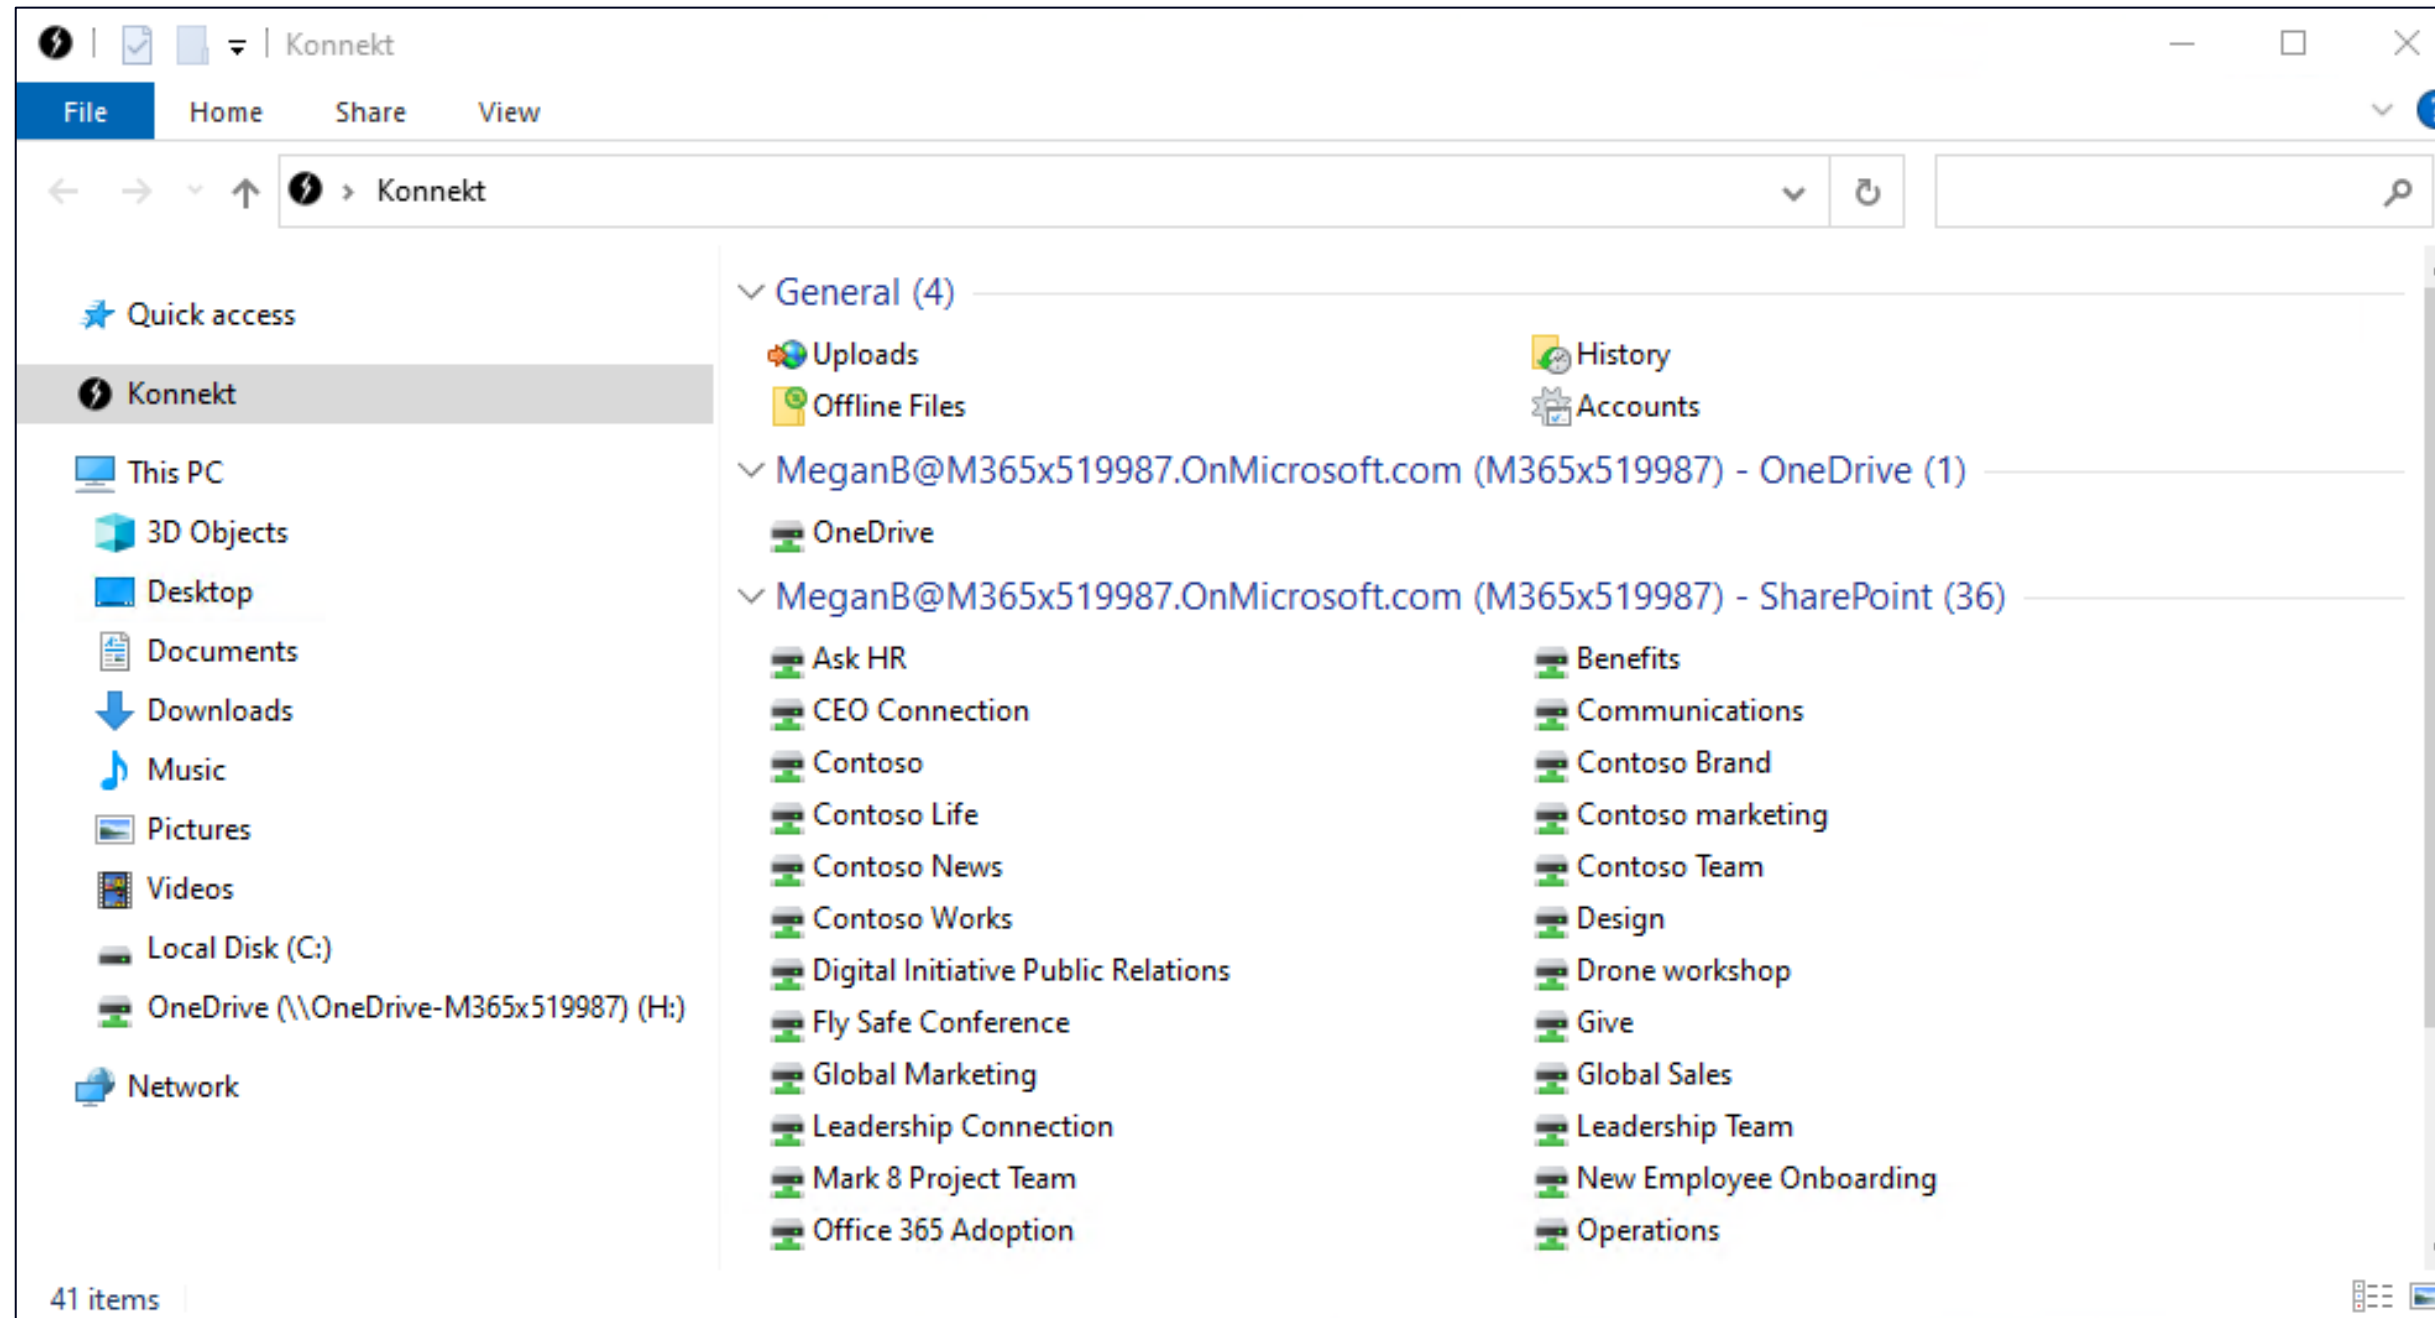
Konnekt

File Home Share View

Konnekt

Quick access
Konnekt
This PC
3D Objects
Desktop
Documents
Downloads
Music
Pictures
Videos
Local Disk (C:)
OneDrive (\\OneDrive-M365x519987) (H:)
Network

General (4)
Uploads
History
Offline Files
Accounts

MeganB@M365x519987.OnMicrosoft.com (M365x519987) - OneDrive (1)
OneDrive

MeganB@M365x519987.OnMicrosoft.com (M365x519987) - SharePoint (36)
Ask HR
Benefits
CEO Connection
Communications
Contoso
Contoso Brand
Contoso Life
Contoso marketing
Contoso News
Contoso Team
Contoso Works
Design
Digital Initiative Public Relations
Drone workshop
Fly Safe Conference
Give
Global Marketing
Global Sales
Leadership Connection
Leadership Team
Mark 8 Project Team
New Employee Onboarding
Office 365 Adoption
Operations

41 items